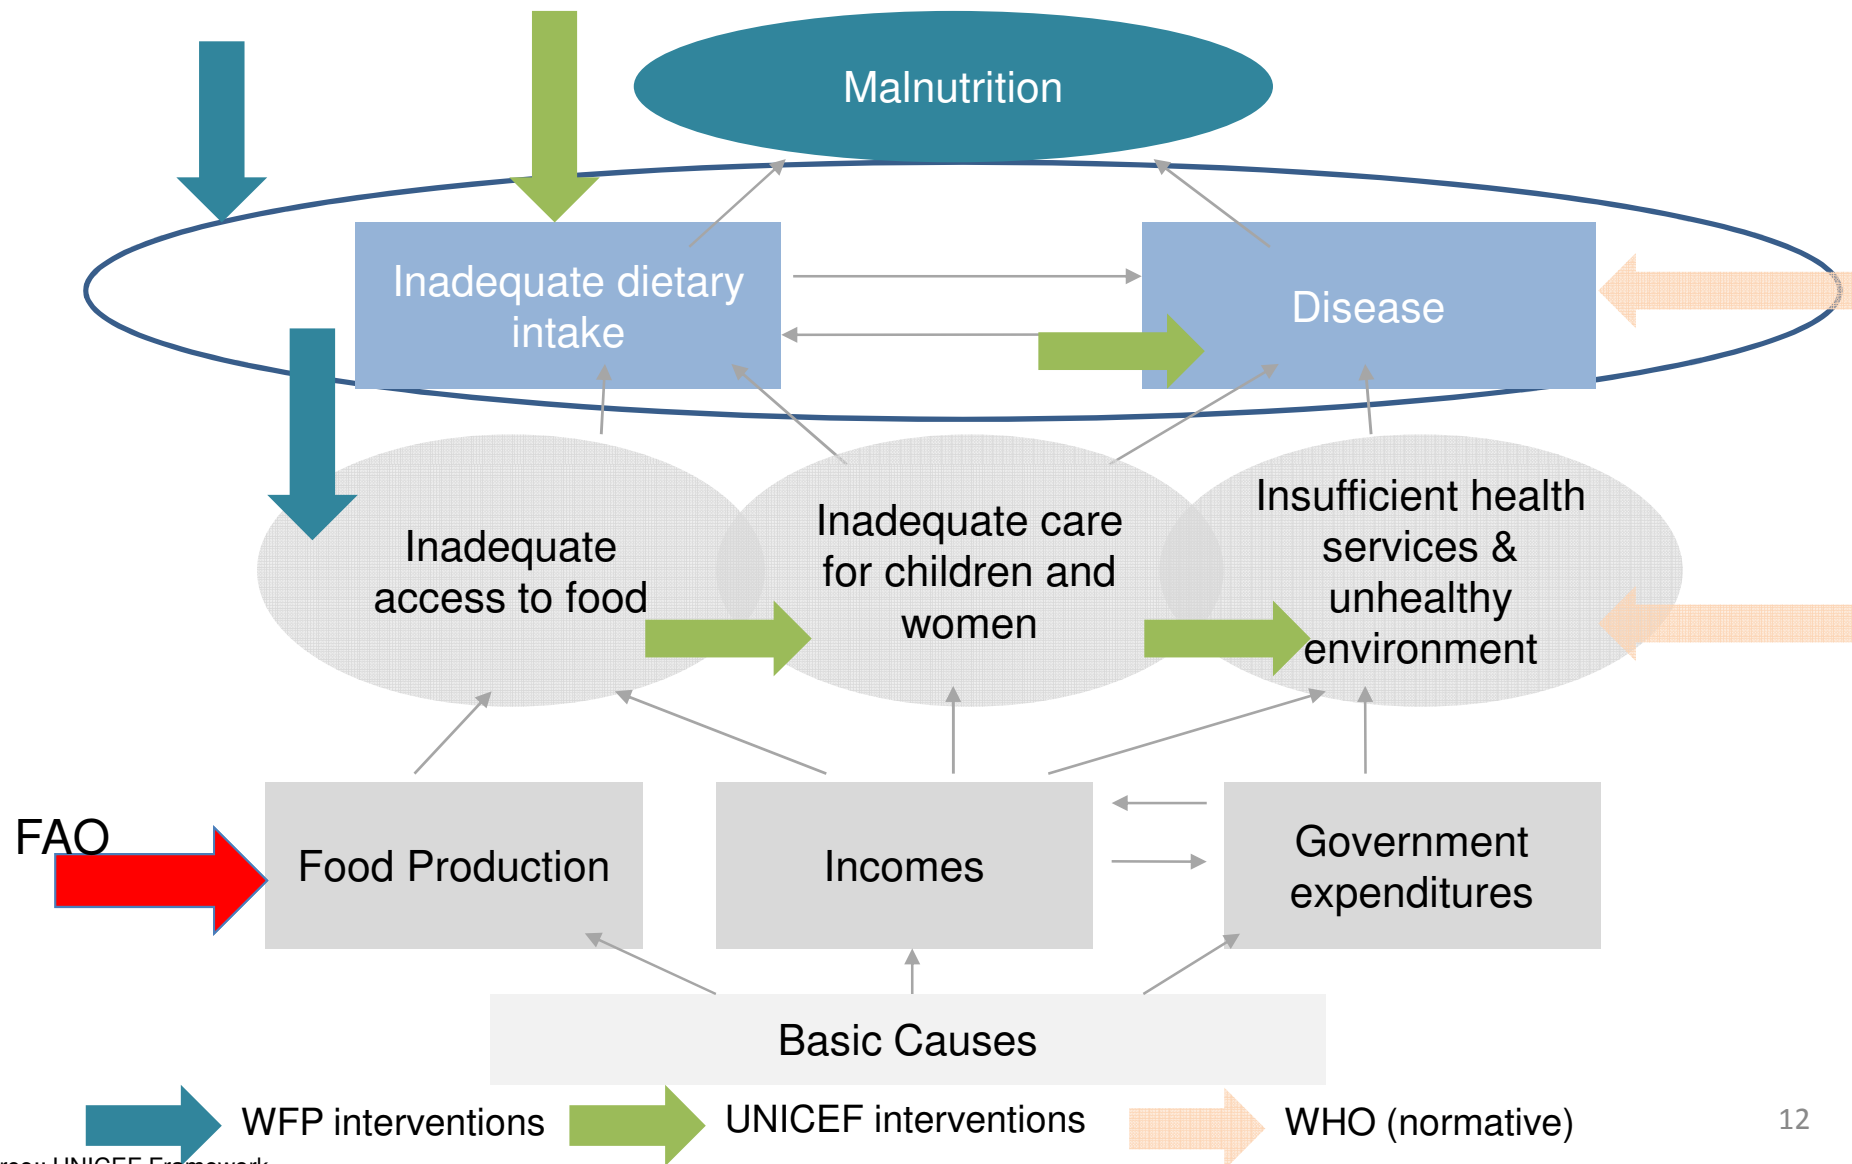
Malnutrition

Inadequate dietary intake

Disease

Inadequate access to food

Inadequate care for children and women

Insufficient health services & unhealthy environment

FAO

Food Production

Incomes

Government expenditures

Basic Causes

WFP interventions

UNICEF interventions

WHO (normative)

12

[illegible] UNICEF Framework